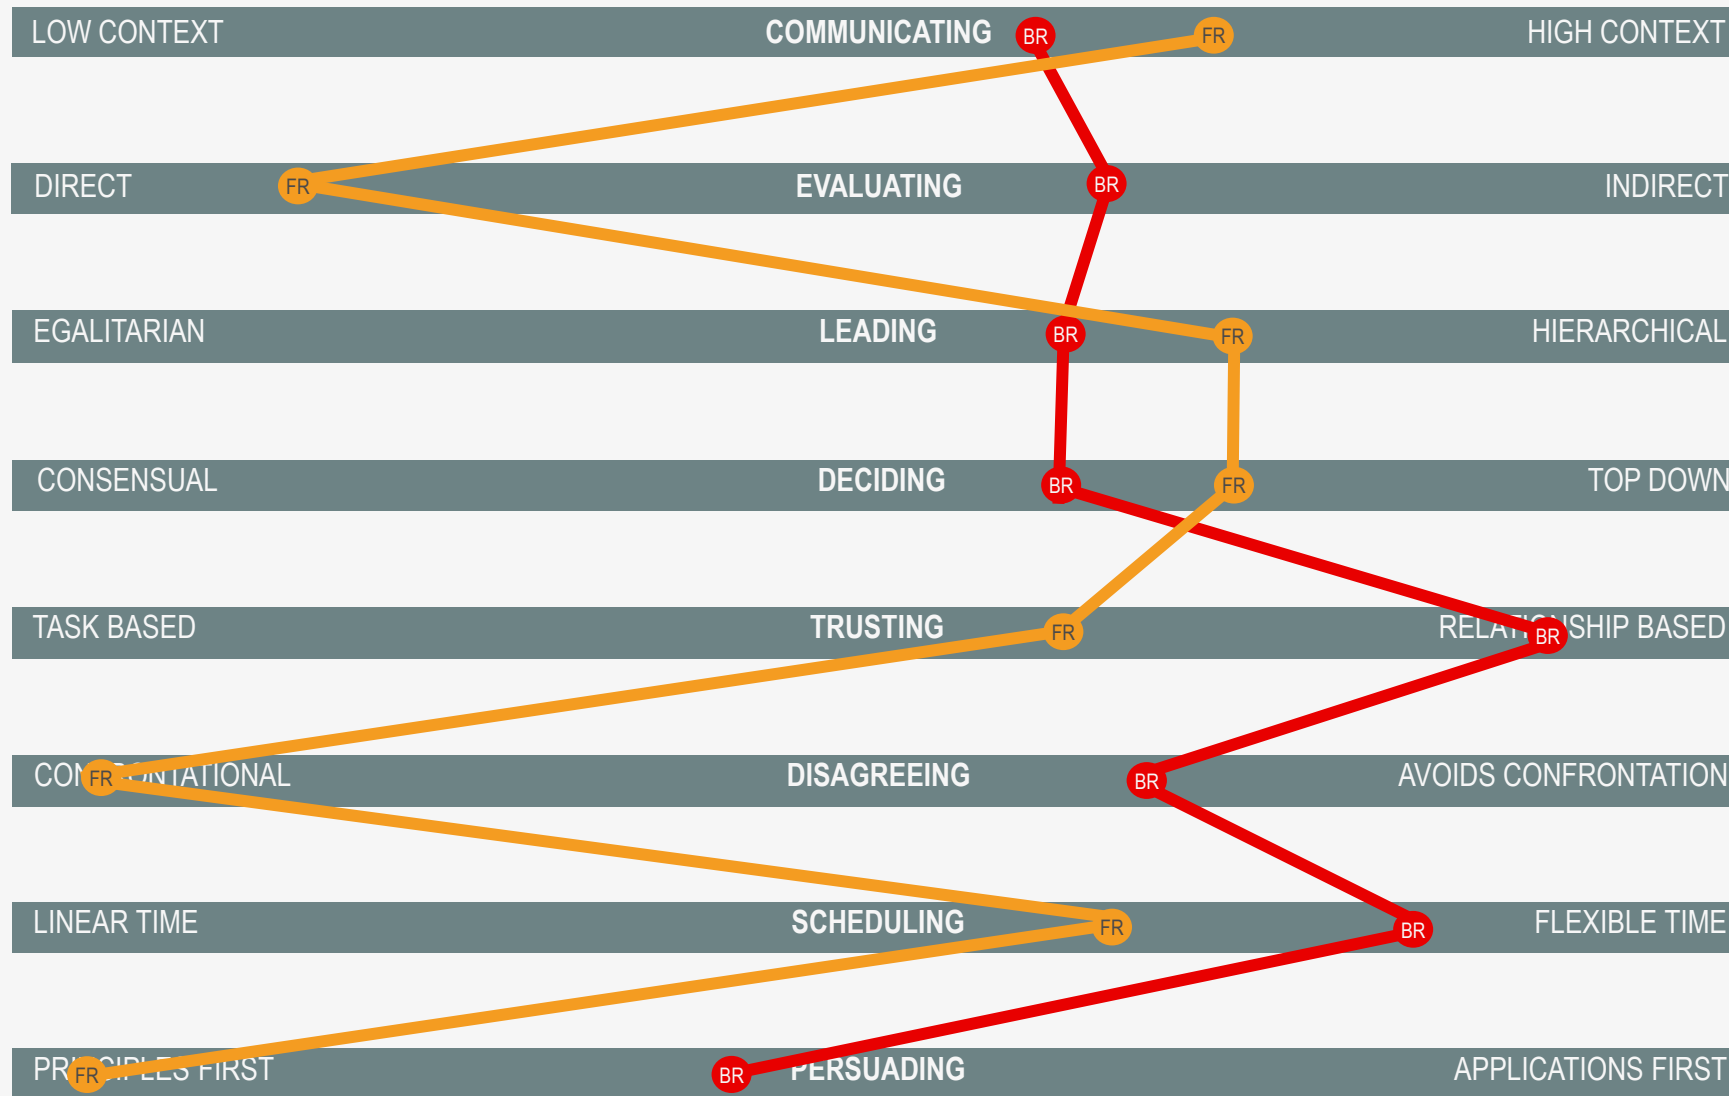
LOW CONTEXT COMMUNICATING BR FR HIGH CONTEXT

DIRECT FR EVALUATING BR INDIRECT

EGALITARIAN LEADING BR FR HIERARCHICAL

CONSENSUAL DECIDING BR FR TOP DOWN

TASK BASED TRUSTING FR RELA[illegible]SHIP BASED BR

CON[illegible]NTATIONAL FR DISAGREEING BR AVOIDS CONFRONTATION

LINEAR TIME SCHEDULING FR BR FLEXIBLE TIME

PR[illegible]PLES FIRST FR BR PERSUADING APPLICATIONS FIRST